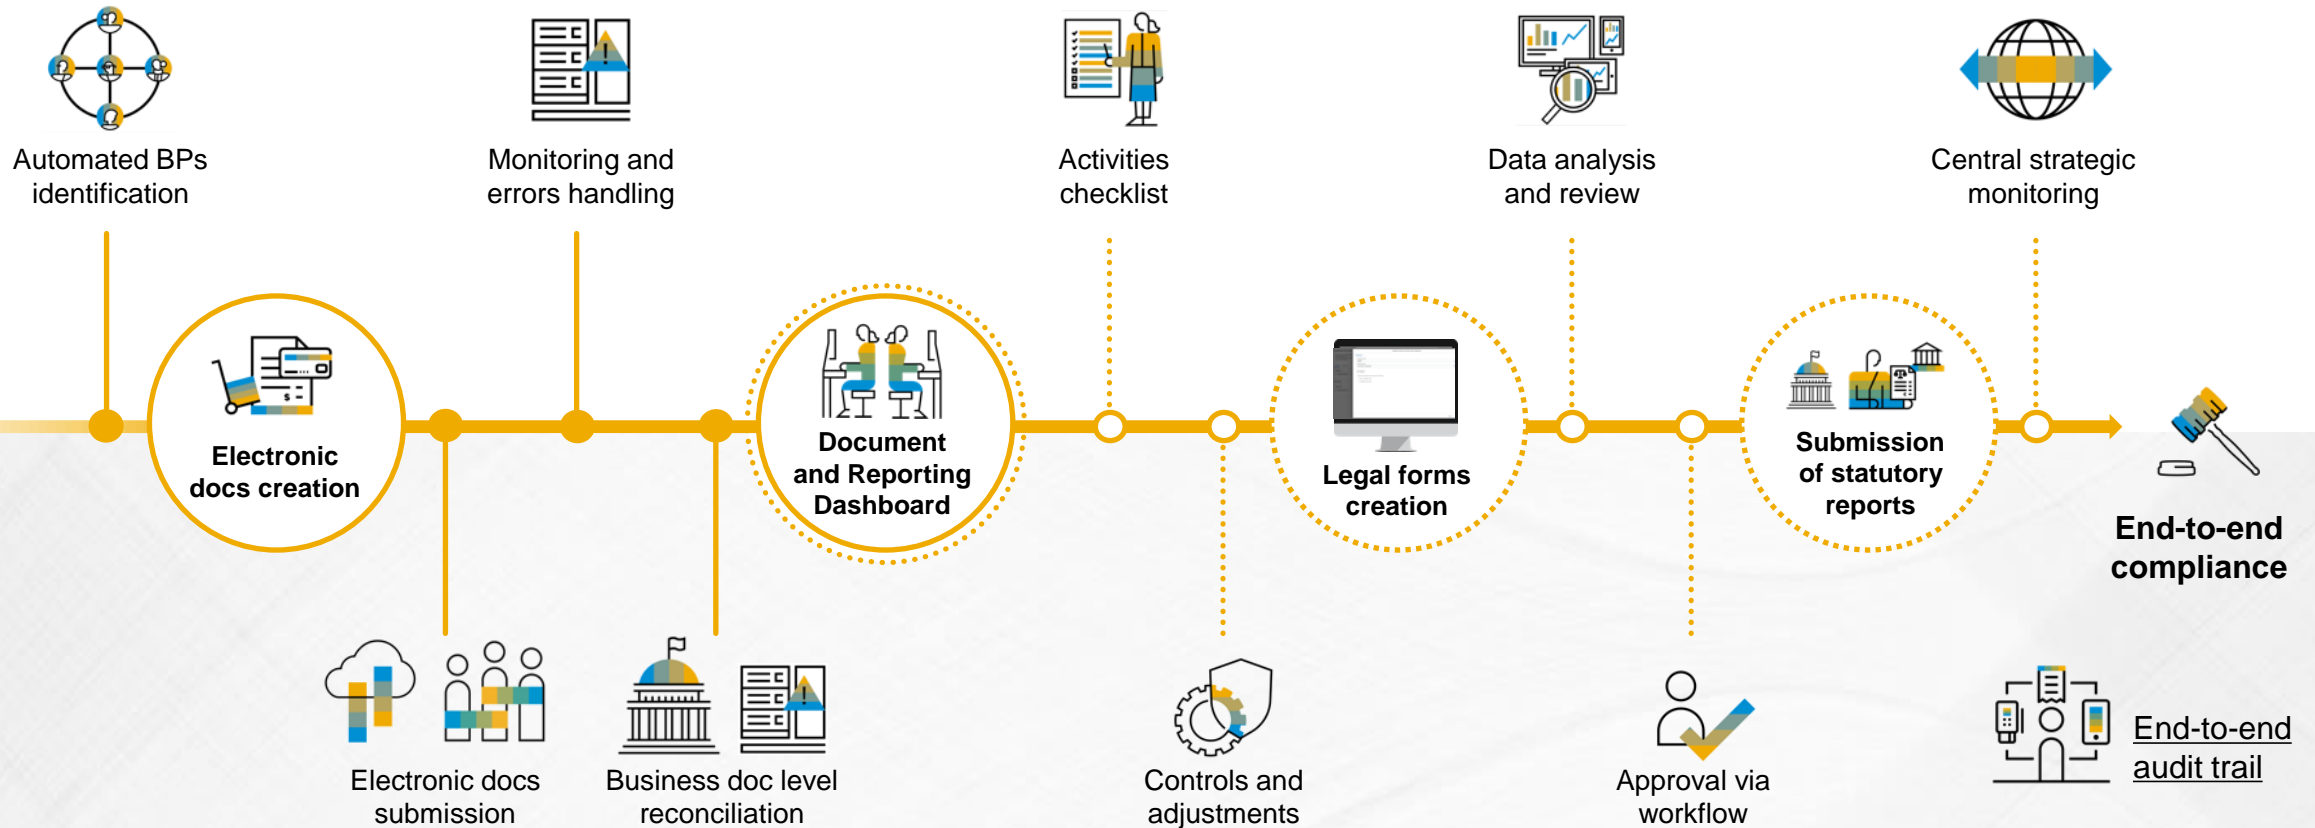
Automated BPs identification

Monitoring and errors handling

Activities checklist

Data analysis and review

Central strategic monitoring

Electronic docs creation

Document and Reporting Dashboard

Legal forms creation

Submission of statutory reports

End-to-end compliance

Electronic docs submission

Business doc level reconciliation

Controls and adjustments

Approval via workflow

End-to-end audit trail